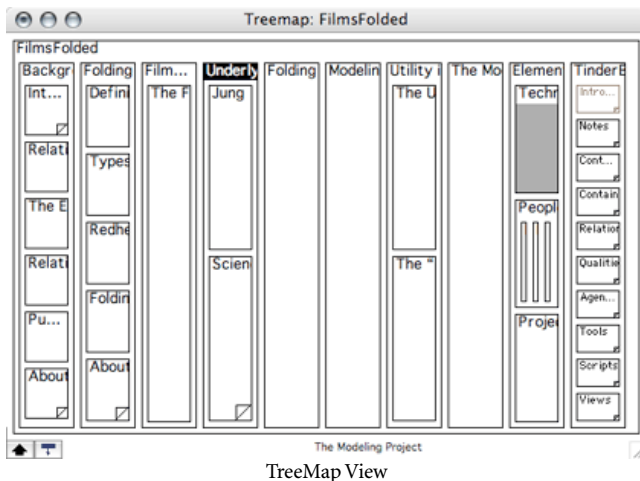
Treemap: FilmsFolded

FilmsFolded

Backgr
Int...
Relati
The E
Relati
Pu...
About

Folding
Defini
Types
Redhe
Foldin
About

Film...
The F

Underly
Jung
Scien

Folding

Modelin

Utility
The U
The "

The Mo

Elemen
Techn
Peopl
Proje

TinderE
Intro...
Notes
Cont...
Contain
Relation
Qualitie
Agen...
Tools
Scripts
Views

The Modeling Project

TreeMap View